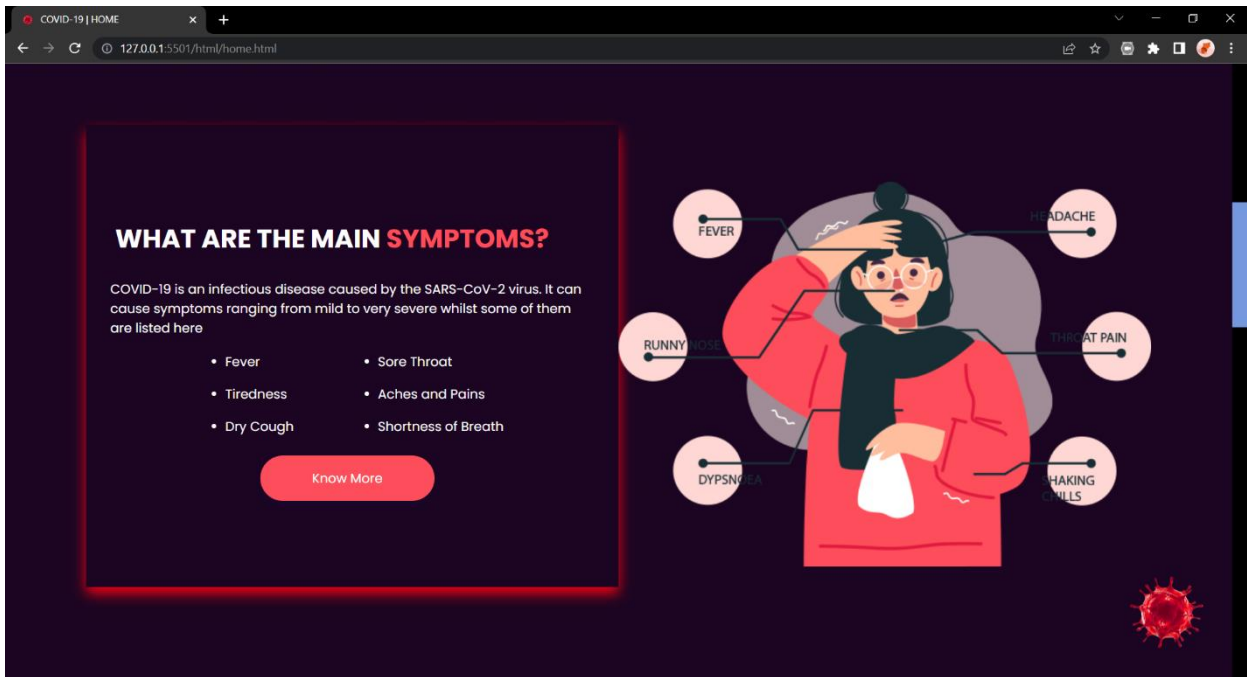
COVID-19 | HOME ×

127.0.0.1:5501/html/home.html

WHAT ARE THE MAIN SYMPTOMS?

COVID-19 is an infectious disease caused by the SARS-CoV-2 virus. It can cause symptoms ranging from mild to very severe whilst some of them are listed here

- Fever
- Tiredness
- Dry Cough
- Sore Throat
- Aches and Pains
- Shortness of Breath

Know More

FEVER

HEADACHE

RUNNY NOSE

THROAT PAIN

DYPSNOEA

SHAKING CHILLS